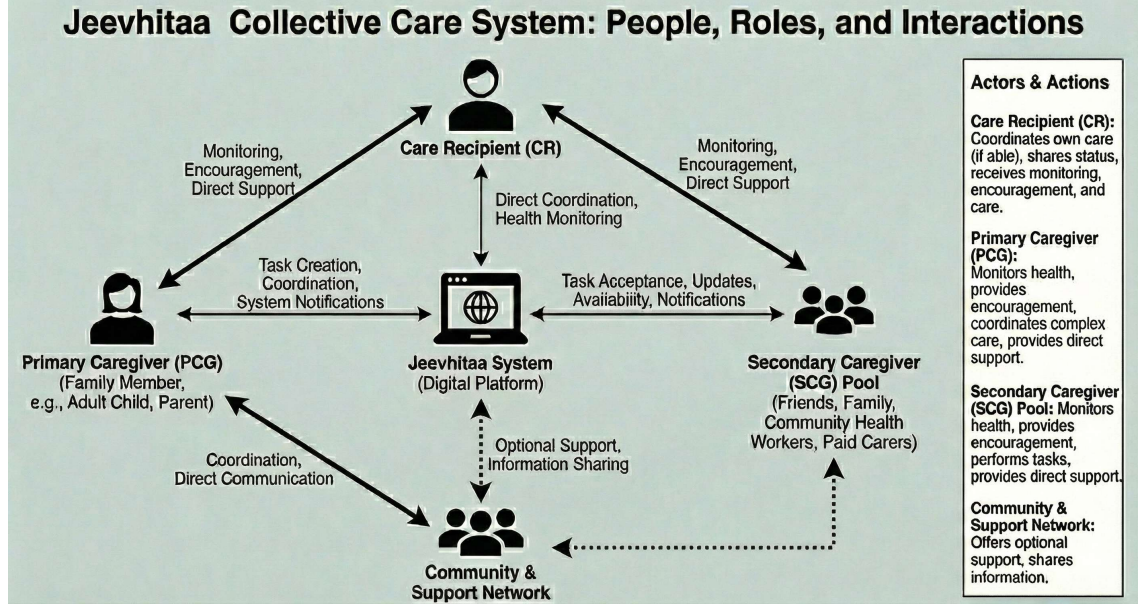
Jeevhitaa Collective Care System: People, Roles, and Interactions

Care Recipient (CR)

Monitoring, Encouragement, Direct Support

Monitoring, Encouragement, Direct Support

Direct Coordination, Health Monitoring

Task Creation, Coordination, System Notifications

Task Acceptance, Updates, Avaiiabiiity, Notifications

Primary Caregiver (PCG)
(Family Member, e.g., Adult Child, Parent)

Jeevhitaa System
(Digital Platform)

Secondary Caregiver (SCG) Pool
(Friends, Family, Community Health Workers, Paid Carers)

Coordination, Direct Communication

Optional Support, Information Sharing

Community & Support Network

Actors & Actions

Care Recipient (CR): Coordinates own care (if able), shares status, receives monitoring, encouragement, and care.

Primary Caregiver (PCG): Monitors health, provides encouragement, coordinates complex care, provides direct support.

Secondary Caregiver (SCG) Pool: Monitors health, provides encouragement, performs tasks, provides direct support.

Community & Support Network: Offers optional support, shares information.